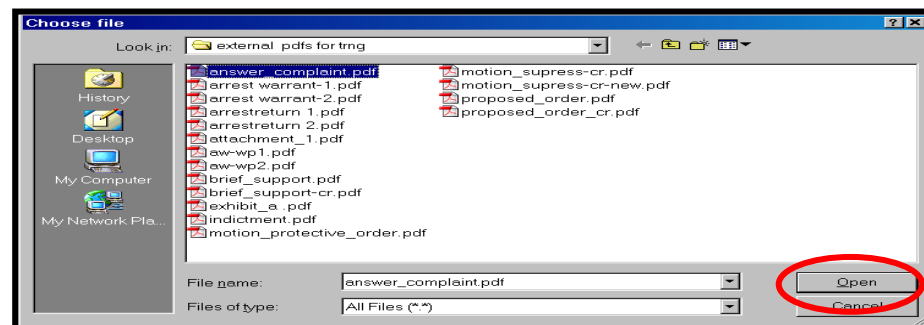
Choose file

?

X

Look in: external pdfs for trng

History

Desktop

My Computer

My Network Pla...

answer_complaint.pdf
arrest warrant-1.pdf
arrest warrant-2.pdf
arrestreturn 1.pdf
arrestreturn 2.pdf
attachment_1.pdf
aw-wp1.pdf
aw-wp2.pdf
brief_support.pdf
brief_support-cr.pdf
exhibit_a .pdf
indictment.pdf
motion_protective_order.pdf

motion_supress-cr.pdf
motion_supress-cr-new.pdf
proposed_order.pdf
proposed_order_cr.pdf

File name: answer_complaint.pdf

Files of type: All Files (*.*)

Open

Cancel